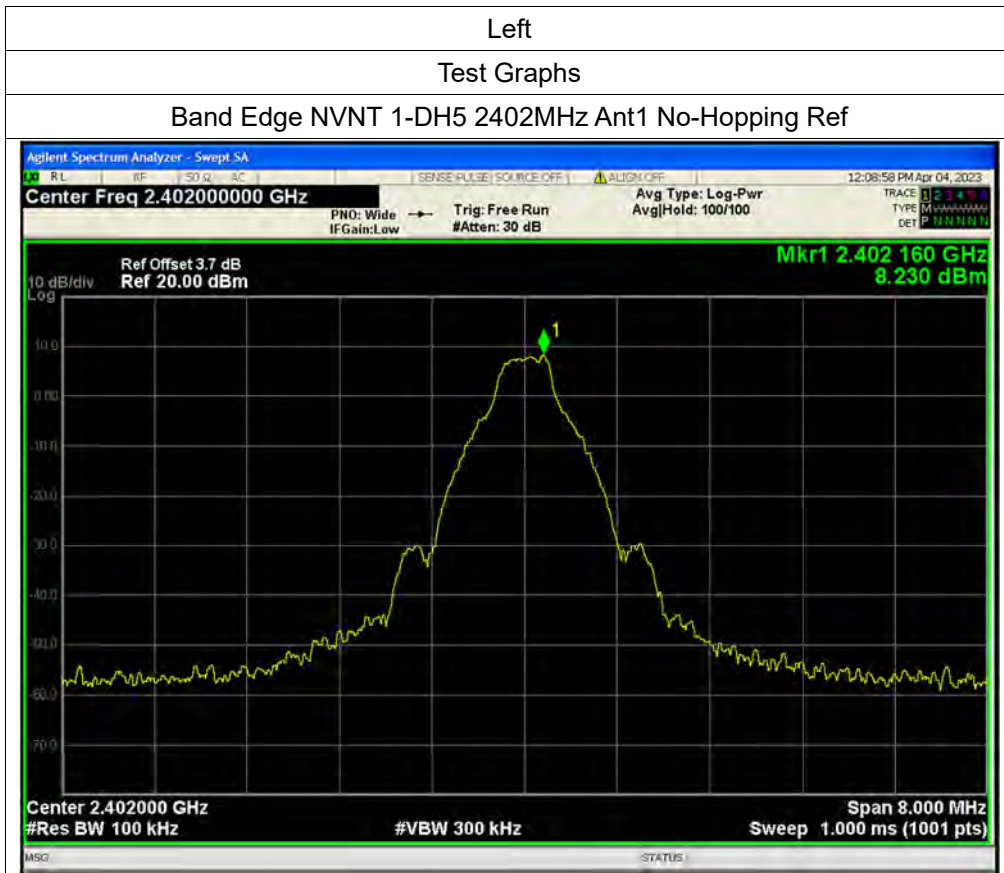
Left

Test Graphs

Band Edge NVNT 1-DH5 2402MHz Ant1 No-Hopping Ref

Agilent Spectrum Analyzer - Swept SA

RL RF 50 Ω AC SENSE:PULSE SOURCE OFF ALIGN OFF 12:08:58 PM Apr 04, 2023

Center Freq 2.402000000 GHz

PNO: Wide IFGain:Low Trig: Free Run #Atten: 30 dB

Avg Type: Log-Pwr Avg|Hold: 100/100

TRACE 1 2 3 4 5 6 TYPE M DET P N N N N N

Ref Offset 3.7 dB
10 dB/div Ref 20.00 dBm
Log

Mkr1 2.402 160 GHz
8.230 dBm

10.0
0.00
-10.0
-20.0
-30.0
-40.0
-50.0
-60.0
-70.0

1

Center 2.402000 GHz
#Res BW 100 kHz
#VBW 300 kHz
Span 8.000 MHz
Sweep 1.000 ms (1001 pts)

MSG STATUS